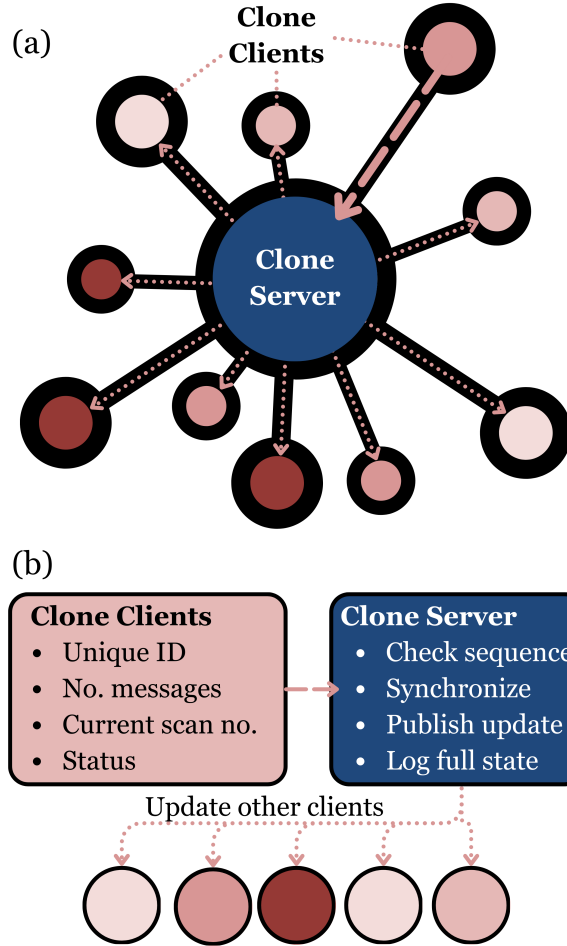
(a)

Clone Clients

Clone Server

(b)

Clone Clients
- Unique ID
- No. messages
- Current scan no.
- Status

Clone Server
- Check sequence
- Synchronize
- Publish update
- Log full state

Update other clients